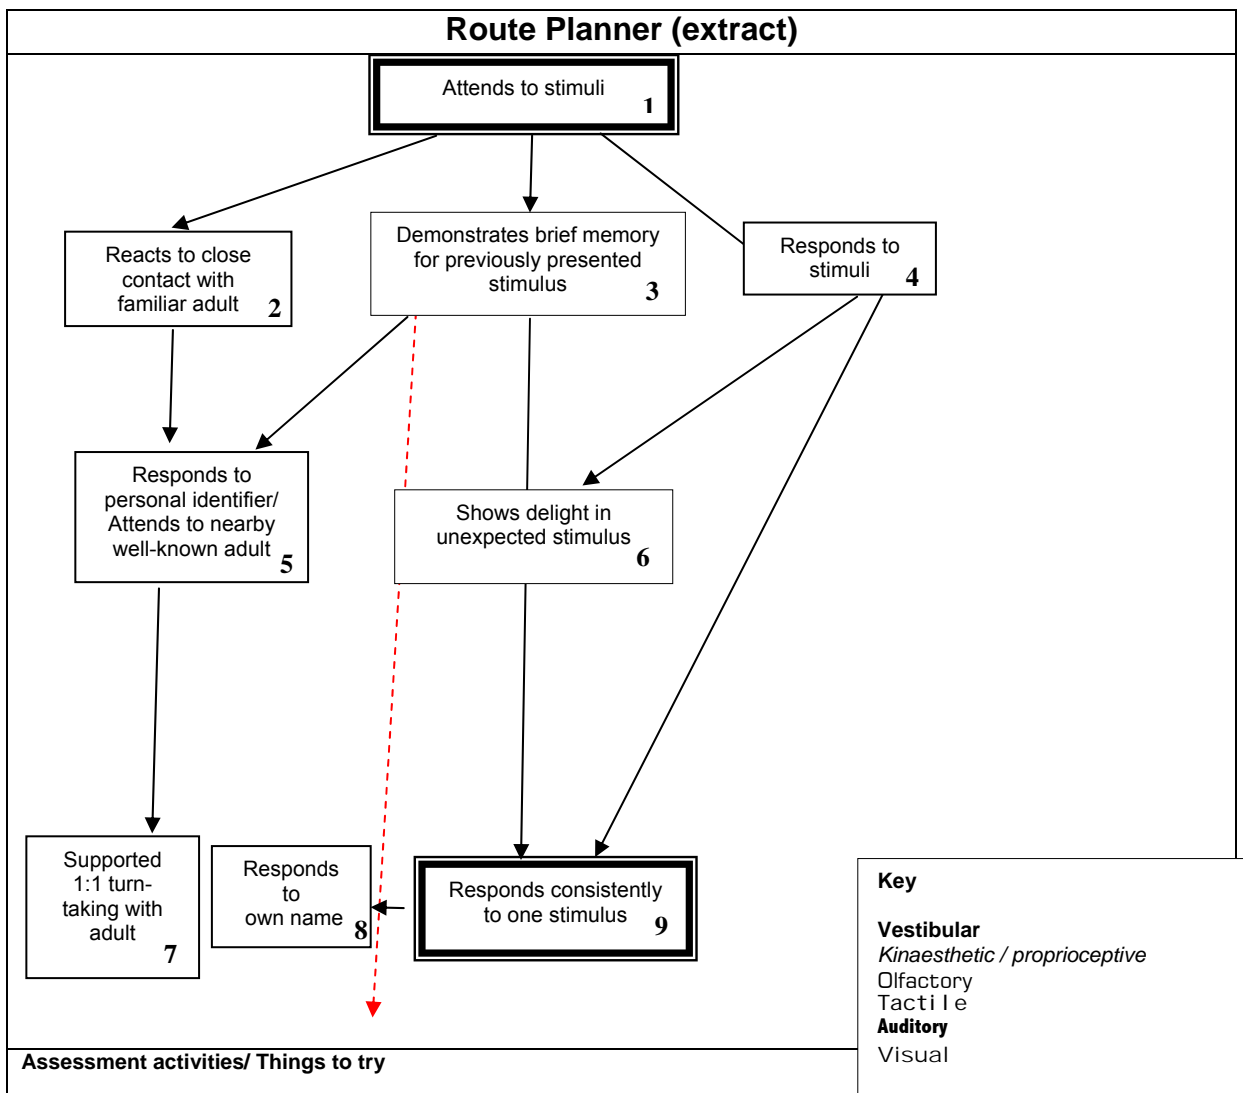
Route Planner (extract)

Attends to stimuli 1

Reacts to close contact with familiar adult 2

Demonstrates brief memory for previously presented stimulus 3

Responds to stimuli 4

Responds to personal identifier/ Attends to nearby well-known adult 5

Shows delight in unexpected stimulus 6

Supported 1:1 turn-taking with adult 7

Responds to own name 8

Responds consistently to one stimulus 9

Key

Vestibular
Kinaesthetic / proprioceptive
Olfactory
Tactile
Auditory
Visual

Assessment activities/ Things to try